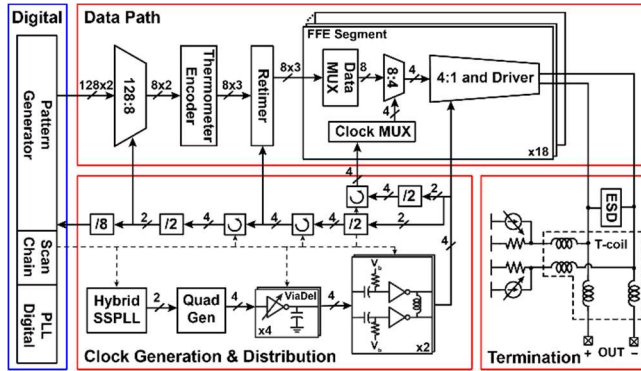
Digital

Pattern Generator

Scan Chain

PLL Digital

Data Path

128x2

128:8

8x2

Thermometer Encoder

8x3

Retimer

8x3

FFE Segment

Data MUX

8

8:4

4

4:1 and Driver

Clock MUX

x18

4

4

/2

4

/8

2

/2

4

4

/2

4

ESD

T-coil

Hybrid SSPLL

2

Quad Gen

4

ViaDel

x4

4

$V_b$

$V_b$

x2

Clock Generation & Distribution

Termination + OUT –